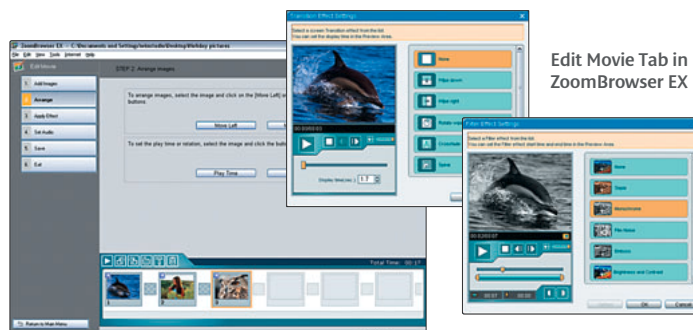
Edit Movie Tab in ZoomBrowser EX

ZoomBrowser EX - C:\Documents and Settings\wiseradle\Desktop\Birthday pictures

File Edit View Tools Internet Help

Edit Movie

1. Add Images

2. Arrange

3. Apply Effect

4. Set Audio

5. Save

6. Exit

STEP 2: Arrange images

To arrange images, select the image and click on the [Move Left] or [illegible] buttons.

Move Left

To set the play time or rotation, select the image and click the butt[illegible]

Play Time

Total Time: 00:17

Return to Main Menu

Transition Effect Settings

Select a screen transition effect from the list.
You can set the display time in the Preview Area.

None

Wipe down

Wipe right

Rotate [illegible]

Crossfade

Spiral

Display time(sec.) 1.7

Filter Effect Settings

Select a filter effect from the list.
You can set the filter start time and end time in the Preview Area.

None

Sepia

Monochrome

Film Noise

Emboss

Brightness and Contrast

OK

Cancel